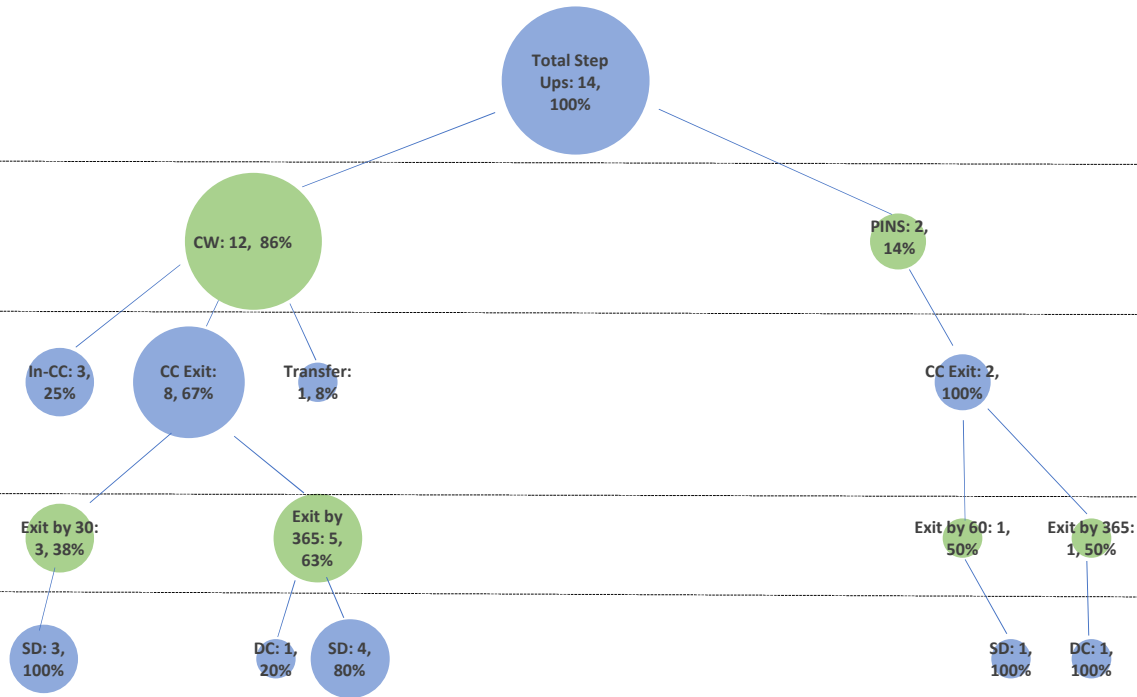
Total Step Ups: 14, 100%

CW: 12, 86%

PINS: 2, 14%

In-CC: 3, 25%

CC Exit: 8, 67%

Transfer: 1, 8%

CC Exit: 2, 100%

Exit by 30: 3, 38%

Exit by 365: 5, 63%

Exit by 60: 1, 50%

Exit by 365: 1, 50%

SD: 3, 100%

DC: 1, 20%

SD: 4, 80%

SD: 1, 100%

DC: 1, 100%